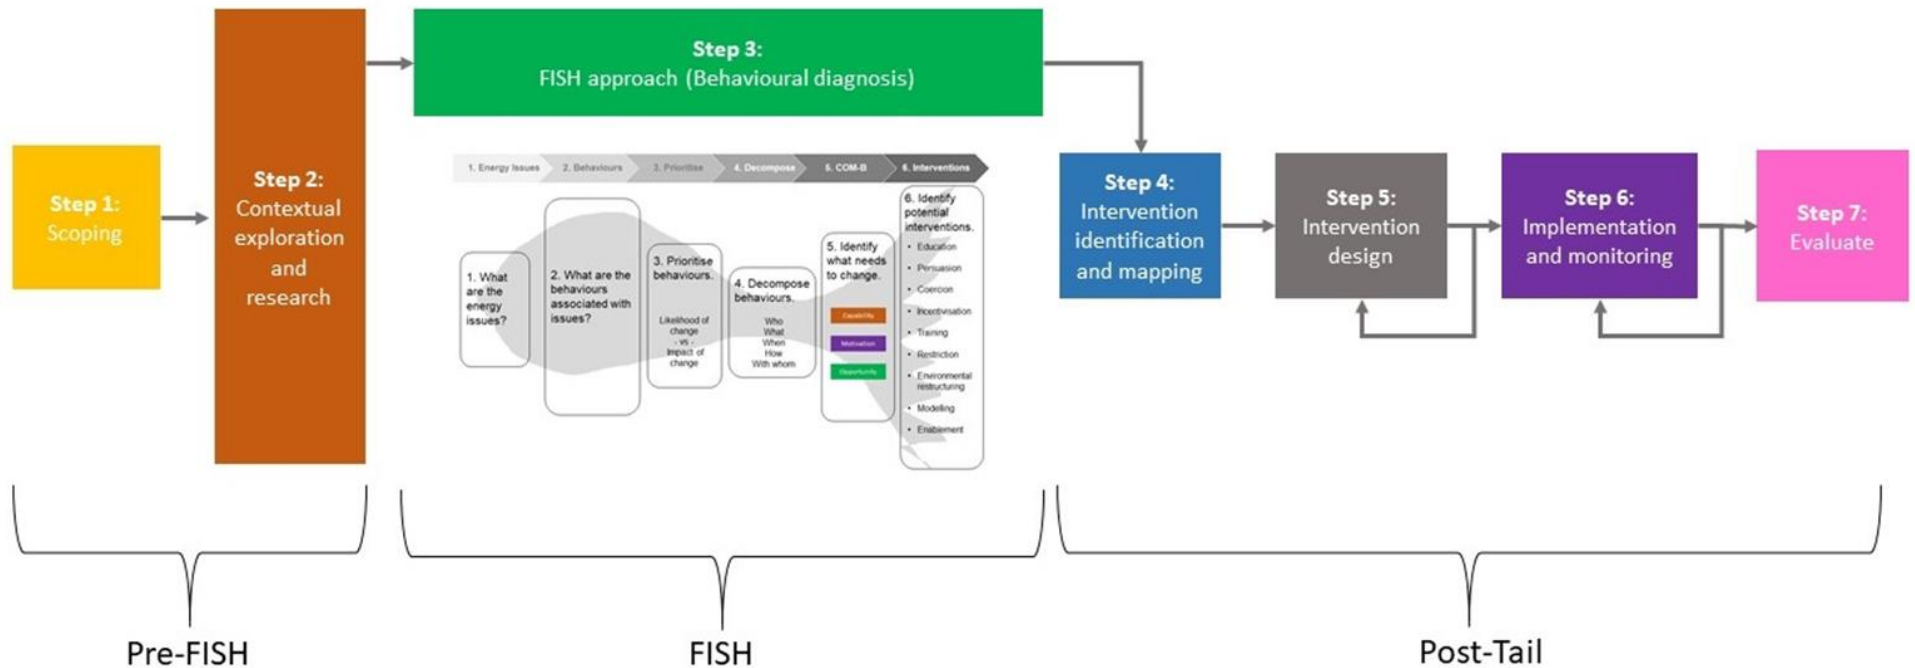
Step 1:
Scoping

Step 2:
Contextual exploration and research

Step 3:
FISH approach (Behavioural diagnosis)

1. Energy Issues
2. Behaviours
3. Prioritise
4. Decompose
5. COM-B
6. Interventions

1. What are the energy issues?

2. What are the behaviours associated with issues?

3. Prioritise behaviours.
Likelihood of change
- vs -
Impact of change

4. Decompose behaviours.
Who
What
When
How
With whom

5. Identify what needs to change.
Capability
Motivation
Opportunity

6. Identify potential interventions.
• Education
• Persuasion
• Coercion
• Incentivisation
• Training
• Restriction
• Environmental restructuring
• Modelling
• Enablement

Step 4:
Intervention identification and mapping

Step 5:
Intervention design

Step 6:
Implementation and monitoring

Step 7:
Evaluate

Pre-FISH

FISH

Post-Tail